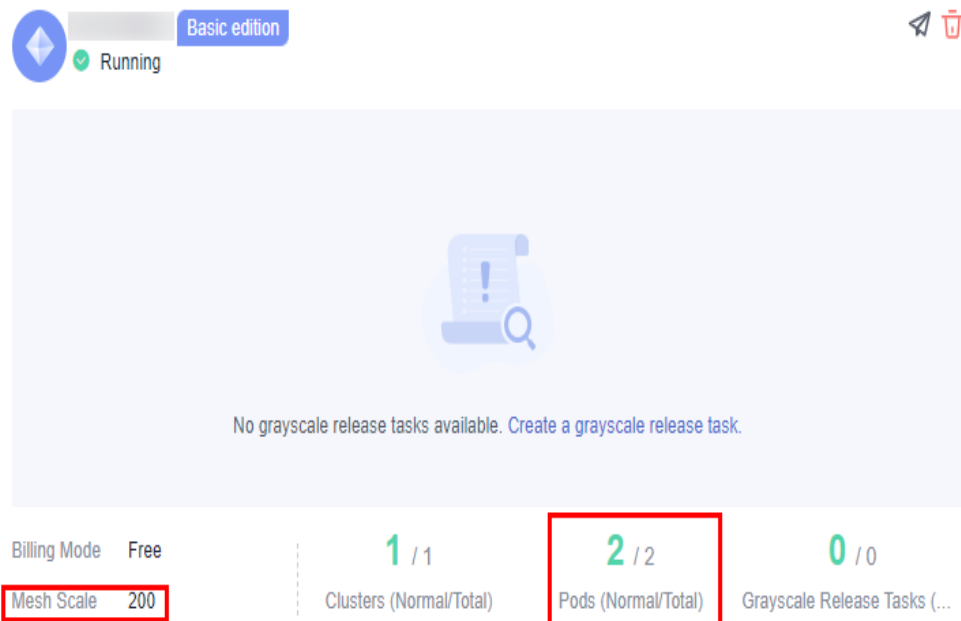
Basic edition
Running

No grayscale release tasks available. Create a grayscale release task.

Billing Mode Free
Mesh Scale 200

1 / 1
Clusters (Normal/Total)

2 / 2
Pods (Normal/Total)

0 / 0
Grayscale Release Tasks (...